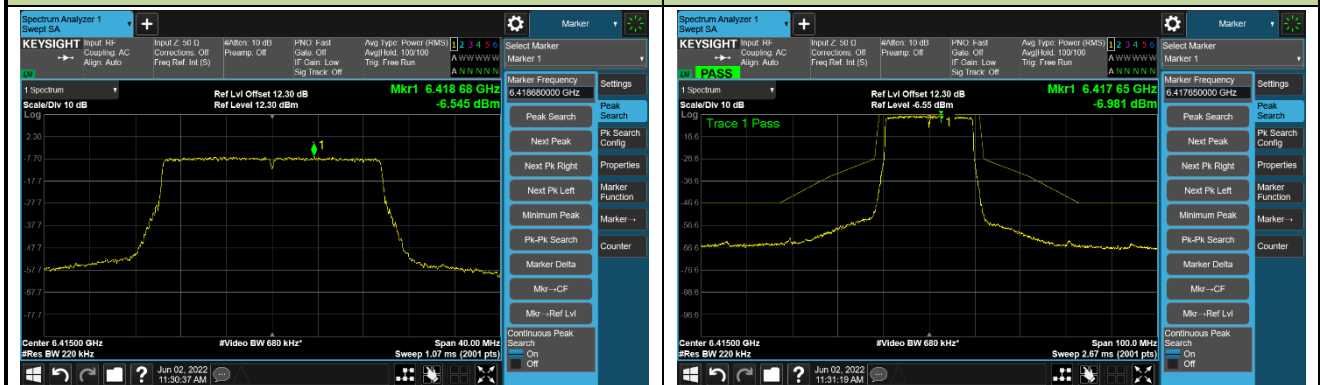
Spectrum Analyzer 1
Swept SA

Marker

KEYSIGHT Input: RF Coupling: AC Align: Auto
Input Z: 50 Ω Corrections: Off Freq Ref: Int (S)
#Atten: 10 dB Preamp: Off
PNO: Fast Gate: Off IF Gain: Low Sig Track: Off
Avg Type: Power (RMS) Avg|Hold: 100/100 Trig: Free Run
1 2 3 4 5 6
A W W W W W
A N N N N N

Select Marker
Marker 1

1 Spectrum
Scale/Div 10 dB
Log
Ref Lvl Offset 12.30 dB
Ref Level 12.30 dBm
Mkr1 6.418 68 GHz
-6.545 dBm

2.30
-7.70
-17.7
-27.7
-37.7
-47.7
-57.7
-67.7
-77.7

Center 6.41500 GHz
#Res BW 220 kHz
#Video BW 680 kHz*
Span 40.00 MHz
Sweep 1.07 ms (2001 pts)

Marker Frequency
6.418680000 GHz
Peak Search
Next Peak
Next Pk Right
Next Pk Left
Minimum Peak
Pk-Pk Search
Marker Delta
Mkr→CF
Mkr→Ref Lvl
Continuous Peak Search
On
Off

Settings
Peak Search
Pk Search Config
Properties
Marker Function
Marker→
Counter

Jun 02, 2022
11:30:37 AM

Spectrum Analyzer 1
Swept SA

Marker

KEYSIGHT Input: RF Coupling: AC Align: Auto
Input Z: 50 Ω Corrections: Off Freq Ref: Int (S)
#Atten: 10 dB Preamp: Off
PNO: Fast Gate: Off IF Gain: Low Sig Track: Off
Avg Type: Power (RMS) Avg|Hold: 100/100 Trig: Free Run
1 2 3 4 5 6
A W W W W W
A N N N N N

PASS

Select Marker
Marker 1

1 Spectrum
Scale/Div 10 dB
Log
Ref Lvl Offset 12.30 dB
Ref Level -6.55 dBm
Mkr1 6.417 65 GHz
-6.981 dBm

Trace 1 Pass

-16.6
-26.6
-36.6
-46.6
-56.6
-66.6
-76.6
-86.6
-96.6

Center 6.41500 GHz
#Res BW 220 kHz
#Video BW 680 kHz*
Span 100.0 MHz
Sweep 2.67 ms (2001 pts)

Marker Frequency
6.417650000 GHz
Peak Search
Next Peak
Next Pk Right
Next Pk Left
Minimum Peak
Pk-Pk Search
Marker Delta
Mkr→CF
Mkr→Ref Lvl
Continuous Peak Search
On
Off

Settings
Peak Search
Pk Search Config
Properties
Marker Function
Marker→
Counter

Jun 02, 2022
11:31:19 AM